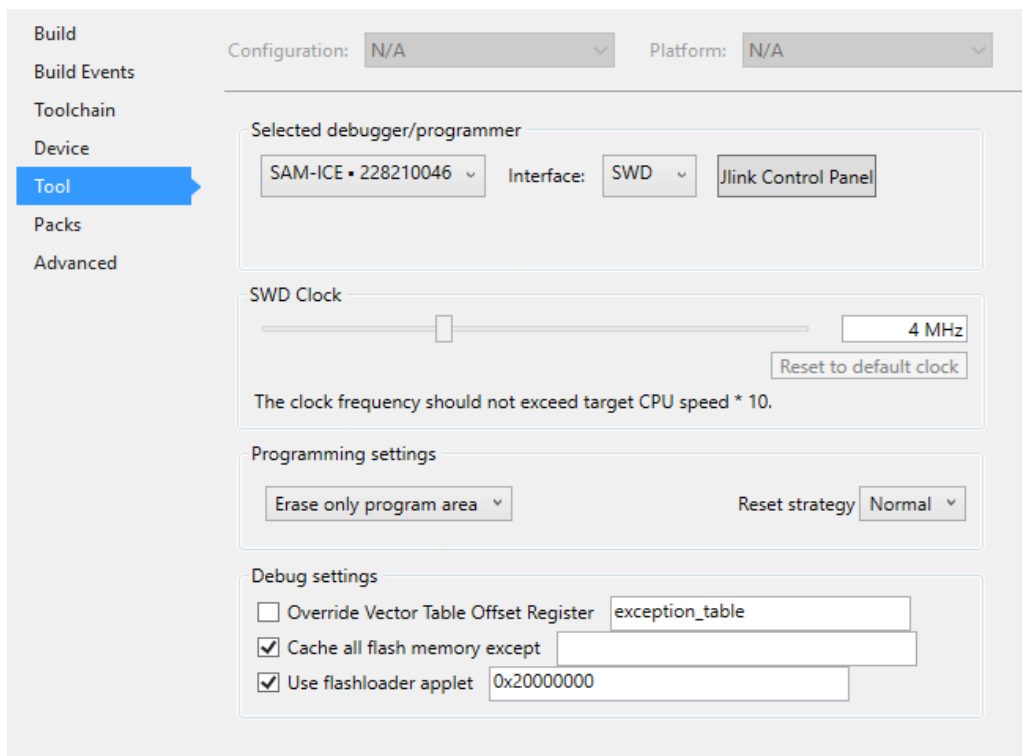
Build
Build Events
Toolchain
Device
Tool
Packs
Advanced

Configuration: N/A
Platform: N/A

Selected debugger/programmer
SAM-ICE • 228210046
Interface: SWD
Jlink Control Panel

SWD Clock
4 MHz
Reset to default clock
The clock frequency should not exceed target CPU speed * 10.

Programming settings
Erase only program area
Reset strategy Normal

Debug settings
Override Vector Table Offset Register exception_table
Cache all flash memory except
Use flashloader applet 0x20000000